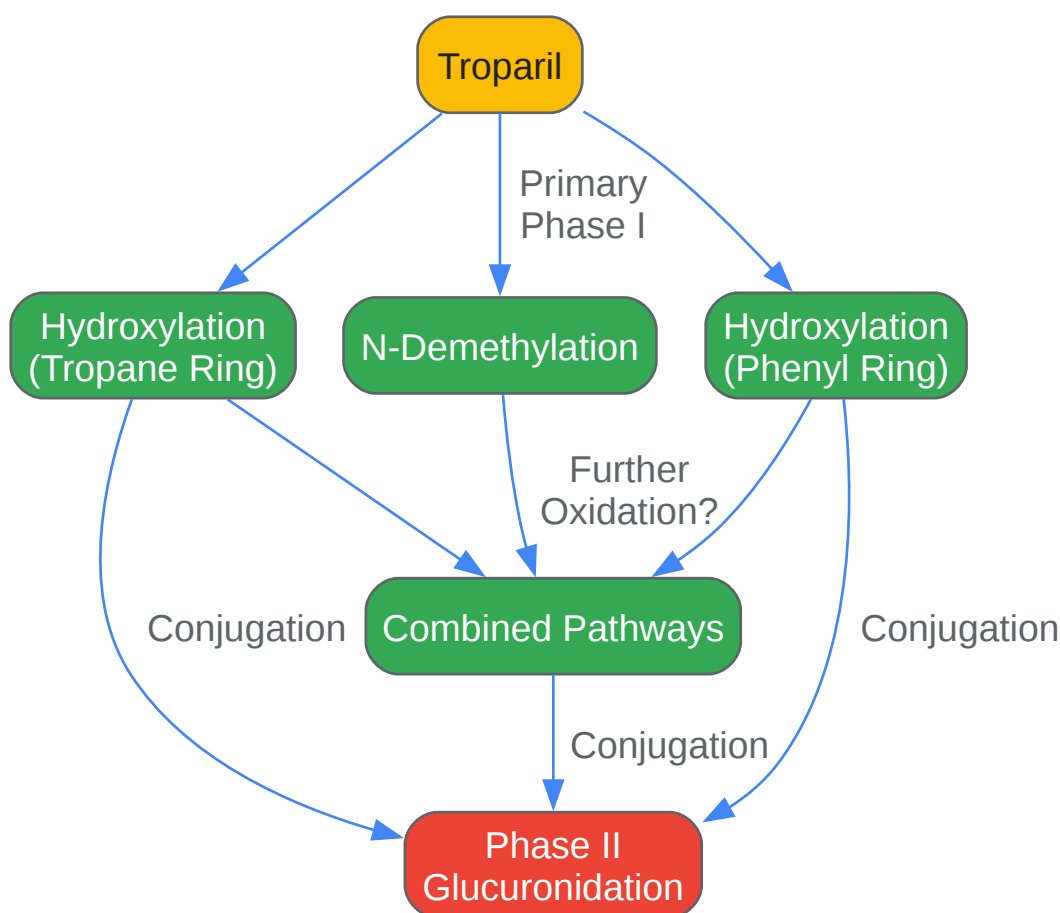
Troparil

Primary Phase I

Hydroxylation (Tropane Ring)

N-Demethylation

Hydroxylation (Phenyl Ring)

Further Oxidation?

Conjugation

Combined Pathways

Conjugation

Conjugation

Phase II Glucuronidation